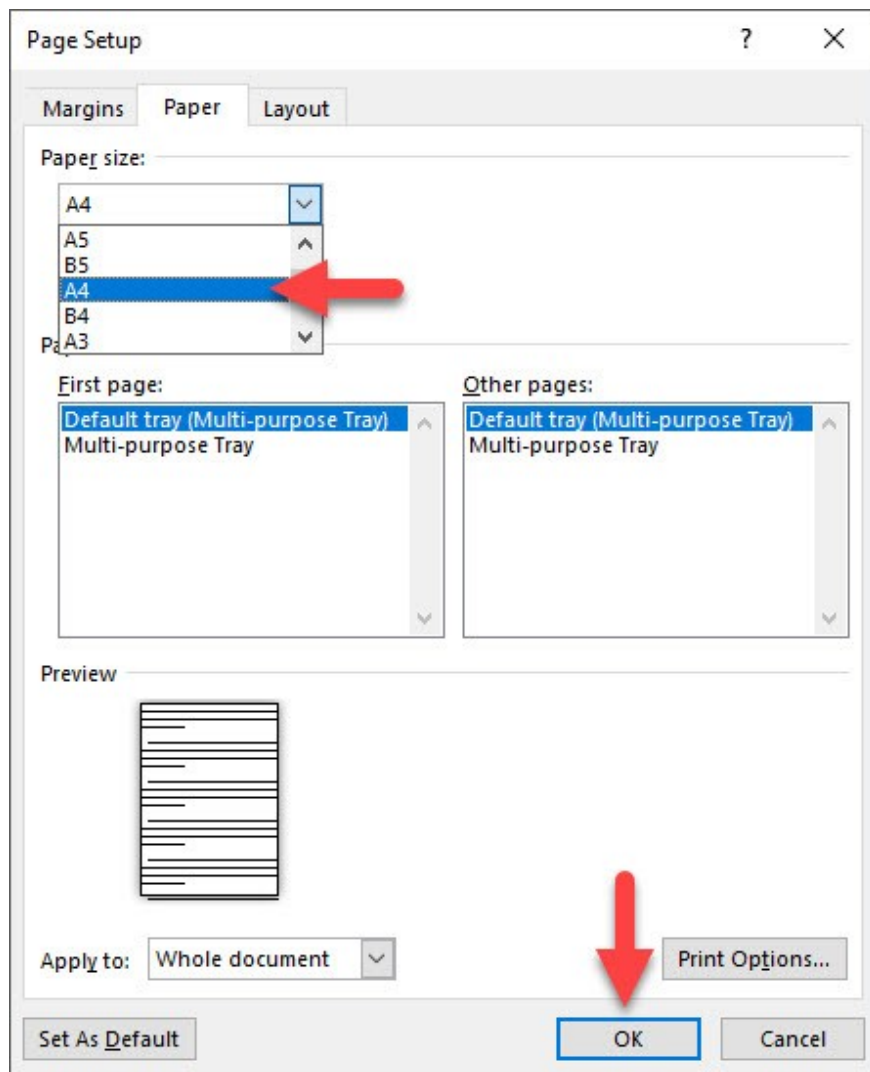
Page Setup

?

Margins

Paper

Layout

Paper size:

A4

A5
B5
A4
B4
A3

Pa

First page:

Default tray (Multi-purpose Tray)
Multi-purpose Tray

Other pages:

Default tray (Multi-purpose Tray)
Multi-purpose Tray

Preview

Apply to:

Whole document

Print Options...

Set As Default

OK

Cancel